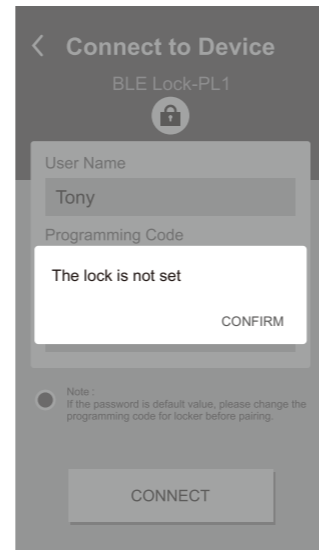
< Connect to Device

BLE Lock-PL1

User Name

Tony

Programming Code

The lock is not set

CONFIRM

Note :
If the password is default value, please change the programming code for locker before pairing.

CONNECT